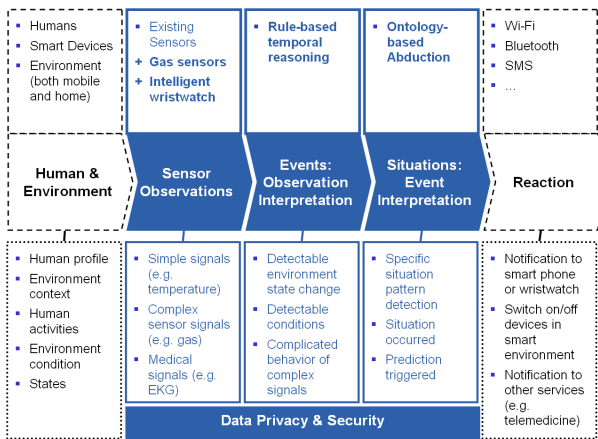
- Humans
- Smart Devices
- Environment (both mobile and home)

- Existing Sensors
+ Gas sensors
+ Intelligent wristwatch

- Rule-based temporal reasoning

- Ontology-based Abduction

- Wi-Fi
- Bluetooth
- SMS
- ...

Human & Environment

Sensor Observations

Events: Observation Interpretation

Situations: Event Interpretation

Reaction

- Human profile
- Environment context
- Human activities
- Environment condition
- States

- Simple signals (e.g. temperature)
- Complex sensor signals (e.g. gas)
- Medical signals (e.g. EKG)

- Detectable environment state change
- Detectable conditions
- Complicated behavior of complex signals

- Specific situation pattern detection
- Situation occurred
- Prediction triggered

- Notification to smart phone or wristwatch
- Switch on/off devices in smart environment
- Notification to other services (e.g. telemedicine)

Data Privacy & Security